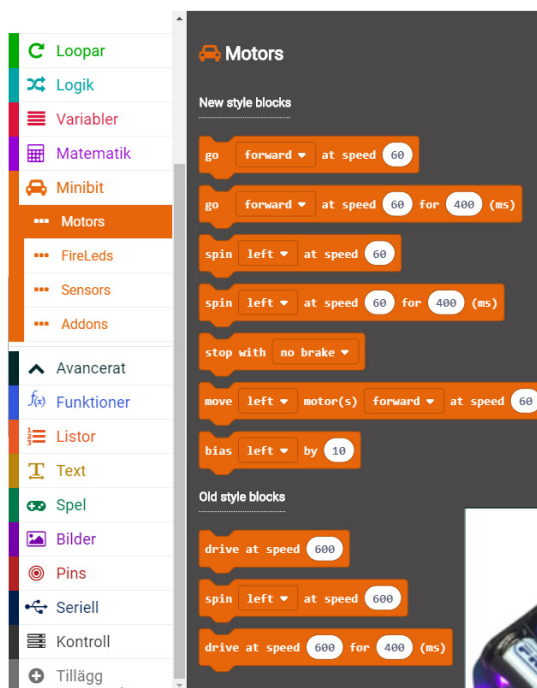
Loopar
Logik
Variabler
Matematik
Minibit
Motors
FireLeds
Sensors
Addons
Avancerat
Funktioner
Listor
Text
Spel
Bilder
Pins
Seriell
Kontroll
Tillägg

Motors

New style blocks

go forward ▾ at speed 60

go forward ▾ at speed 60 for 400 (ms)

spin left ▾ at speed 60

spin left ▾ at speed 60 for 400 (ms)

stop with no brake ▾

move left ▾ motor(s) forward ▾ at speed 60

bias left ▾ by 10

Old style blocks

drive at speed 600

spin left ▾ at speed 600

drive at speed 600 for 400 (ms)